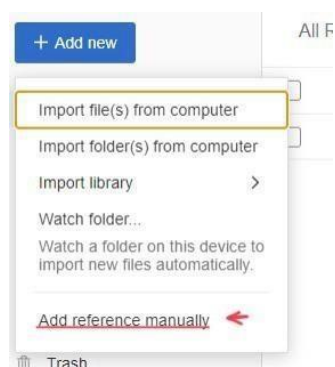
+ Add new

All R

Import file(s) from computer

Import folder(s) from computer

Import library >

Watch folder...

Watch a folder on this device to import new files automatically.

Add reference manually

Trash